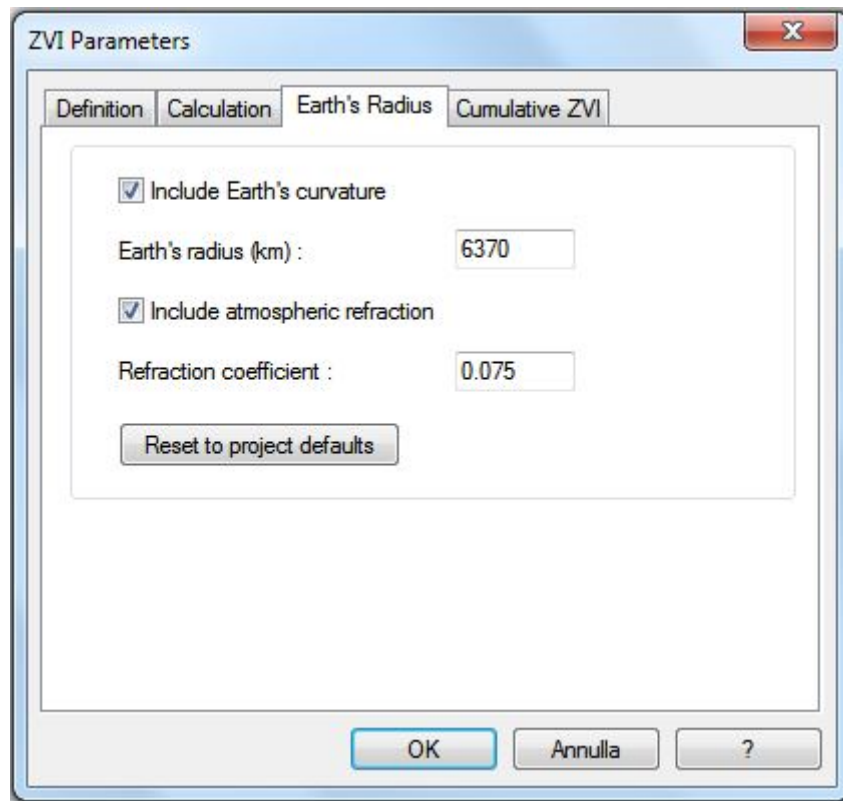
ZVI Parameters

Definition | Calculation | Earth's Radius | Cumulative ZVI

Include Earth's curvature

Earth's radius (km) : 6370

Include atmospheric refraction

Refraction coefficient : 0.075

Reset to project defaults

OK | Annulla | ?